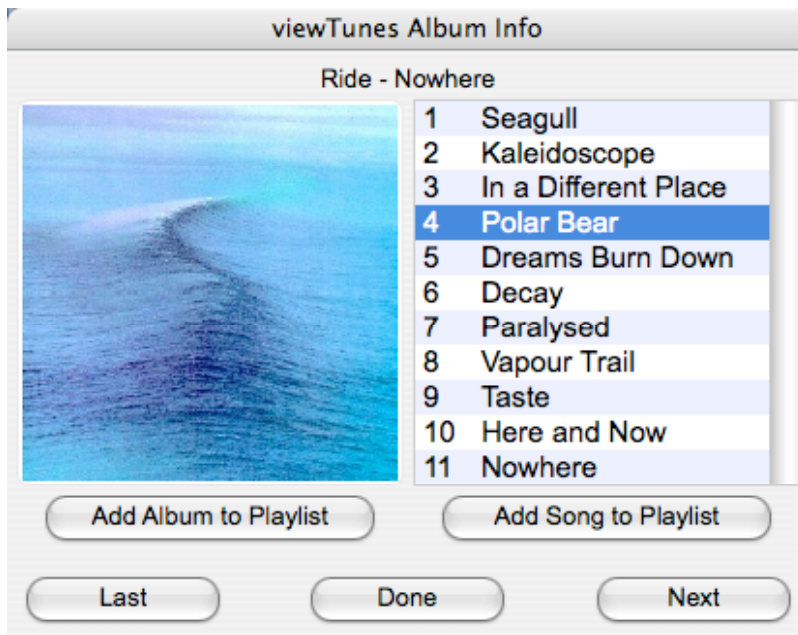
viewTunes Album Info

Ride - Nowhere

| | |
|---|---|
| 1 | Seagull |
| 2 | Kaleidoscope |
| 3 | In a Different Place |
| 4 | Polar Bear |
| 5 | Dreams Burn Down |
| 6 | Decay |
| 7 | Paralysed |
| 8 | Vapour Trail |
| 9 | Taste |
| 10 | Here and Now |
| 11 | Nowhere |

Add Album to Playlist

Add Song to Playlist

Last

Done

Next